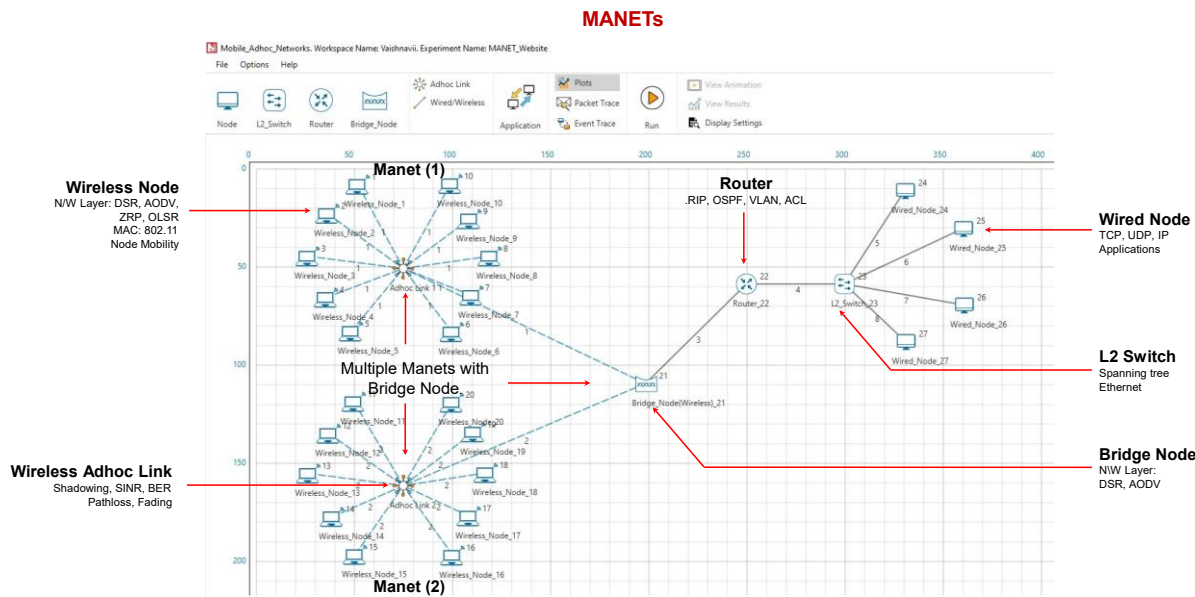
MANETs

Mobile_Adhoc_Networks. Workspace Name: Vaishnavii. Experiment Name: MANET_Website

File Options Help

Node L2_Switch Router Bridge_Node Adhoc Link Wired/Wireless Application Plots Packet Trace Event Trace Run View Animation View Results Display Settings

0 50 100 150 200 250 300 350 400

0 50 100 150 200

Manet (1)

Wireless Node
N/W Layer: DSR, AODV, ZRP, OLSR
MAC: 802.11
Node Mobility

Wireless_Node_1 Wireless_Node_2 Wireless_Node_3 Wireless_Node_4 Wireless_Node_5 Wireless_Node_6 Wireless_Node_7 Wireless_Node_8 Wireless_Node_9 Wireless_Node_10

Adhoc Link 1

Router
.RIP, OSPF, VLAN, ACL

Router_22

L2_Switch_23

Wired_Node_24 Wired_Node_25 Wired_Node_26 Wired_Node_27

Wired Node
TCP, UDP, IP
Applications

L2 Switch
Spanning tree
Ethernet

Multiple Manets with Bridge Node

Bridge_Node(Wireless)_21

Bridge Node
N\W Layer:
DSR, AODV

Wireless Adhoc Link
Shadowing, SINR, BER
Pathloss, Fading

Wireless_Node_11 Wireless_Node_12 Wireless_Node_13 Wireless_Node_14 Wireless_Node_15 Wireless_Node_16 Wireless_Node_17 Wireless_Node_18 Wireless_Node_19 Wireless_Node_20

Adhoc Link 22

Manet (2)